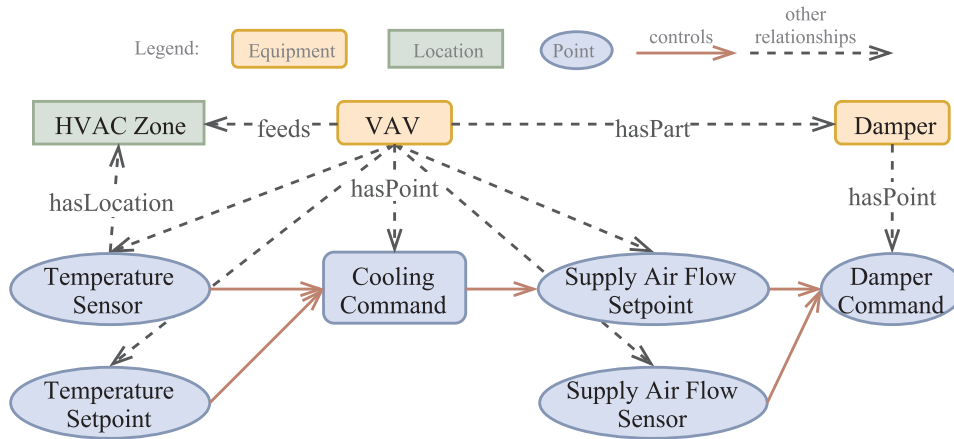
Legend: Equipment Location Point controls other relationships

HVAC Zone feeds VAV hasPart Damper

hasLocation hasPoint hasPoint

Temperature Sensor

Cooling Command

Supply Air Flow Setpoint

Damper Command

Temperature Setpoint

Supply Air Flow Sensor